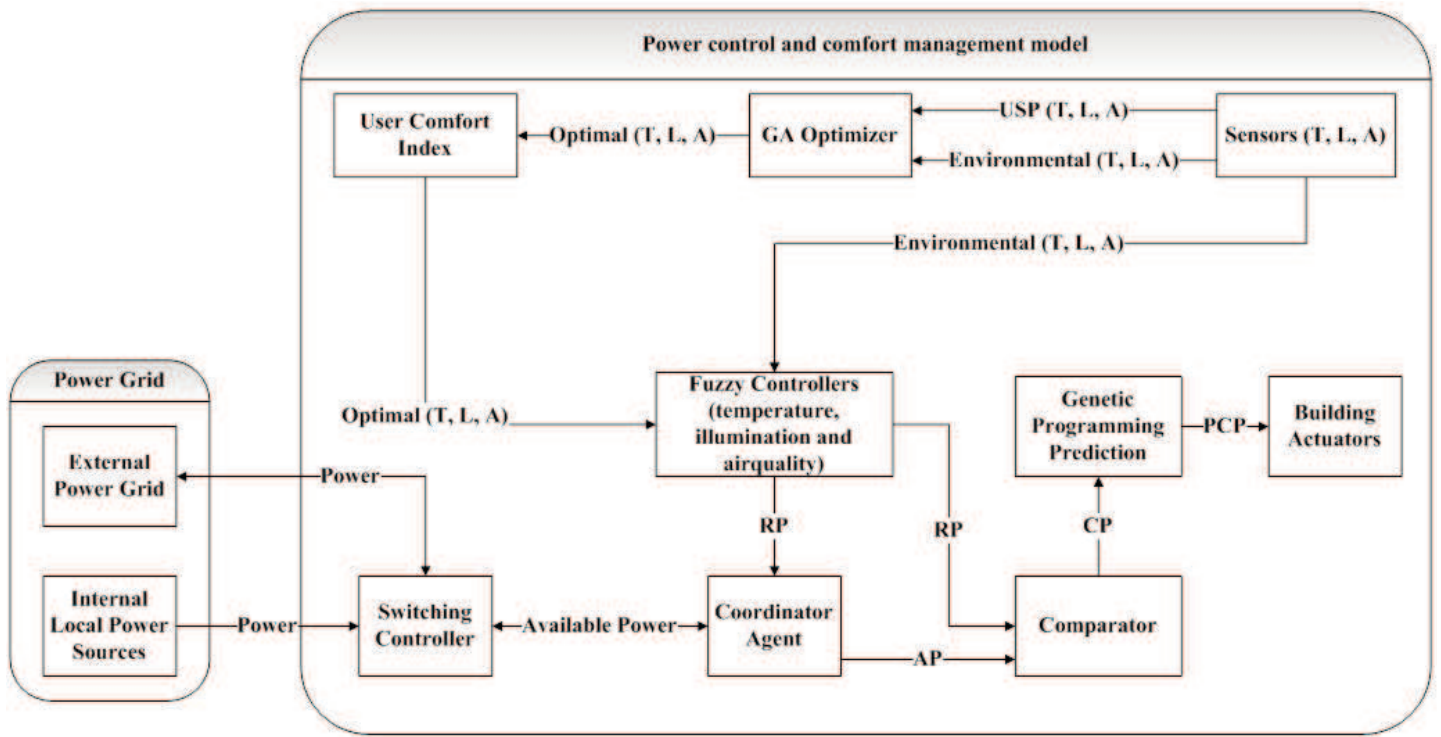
Power control and comfort management model

User Comfort Index

Optimal (T, L, A)

GA Optimizer

USP (T, L, A)

Environmental (T, L, A)

Sensors (T, L, A)

Environmental (T, L, A)

Power Grid

External Power Grid

Internal Local Power Sources

Optimal (T, L, A)

Fuzzy Controllers (temperature, illumination and airquality)

Genetic Programming Prediction

PCP

Building Actuators

Power

RP

RP

CP

Power

Switching Controller

Available Power

Coordinator Agent

Comparator

AP